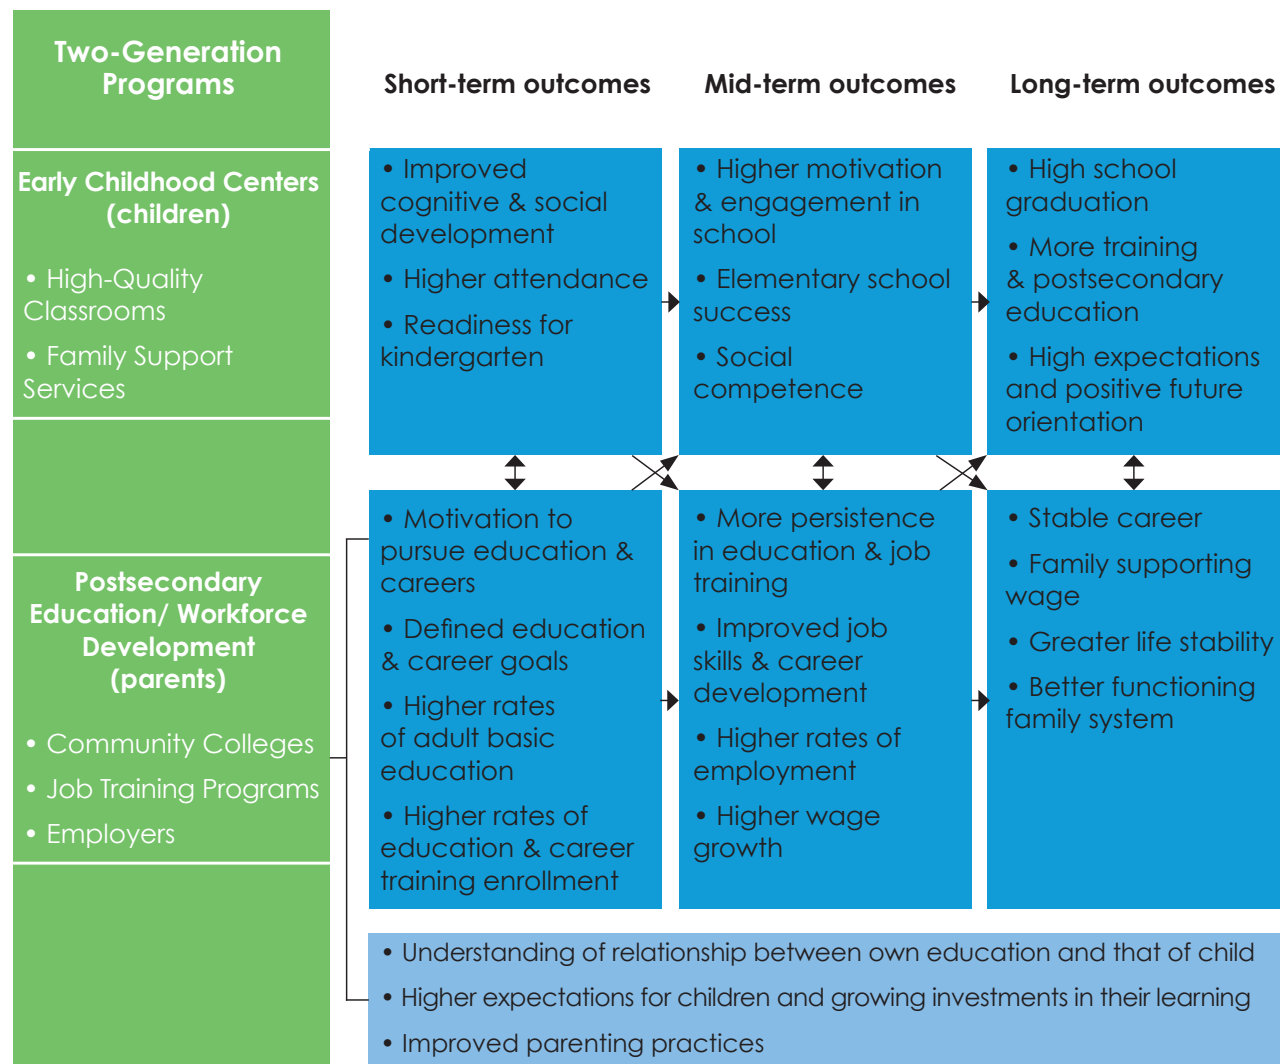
Two-Generation Programs

Early Childhood Centers (children)

• High-Quality Classrooms

• Family Support Services

Postsecondary Education/ Workforce Development (parents)

• Community Colleges

• Job Training Programs

• Employers

Short-term outcomes

Mid-term outcomes

Long-term outcomes

• Improved cognitive & social development

• Higher attendance

• Readiness for kindergarten

• Higher motivation & engagement in school

• Elementary school success

• Social competence

• High school graduation

• More training & postsecondary education

• High expectations and positive future orientation

• Motivation to pursue education & careers

• Defined education & career goals

• Higher rates of adult basic education

• Higher rates of education & career training enrollment

• More persistence in education & job training

• Improved job skills & career development

• Higher rates of employment

• Higher wage growth

• Stable career

• Family supporting wage

• Greater life stability

• Better functioning family system

• Understanding of relationship between own education and that of child

• Higher expectations for children and growing investments in their learning

• Improved parenting practices